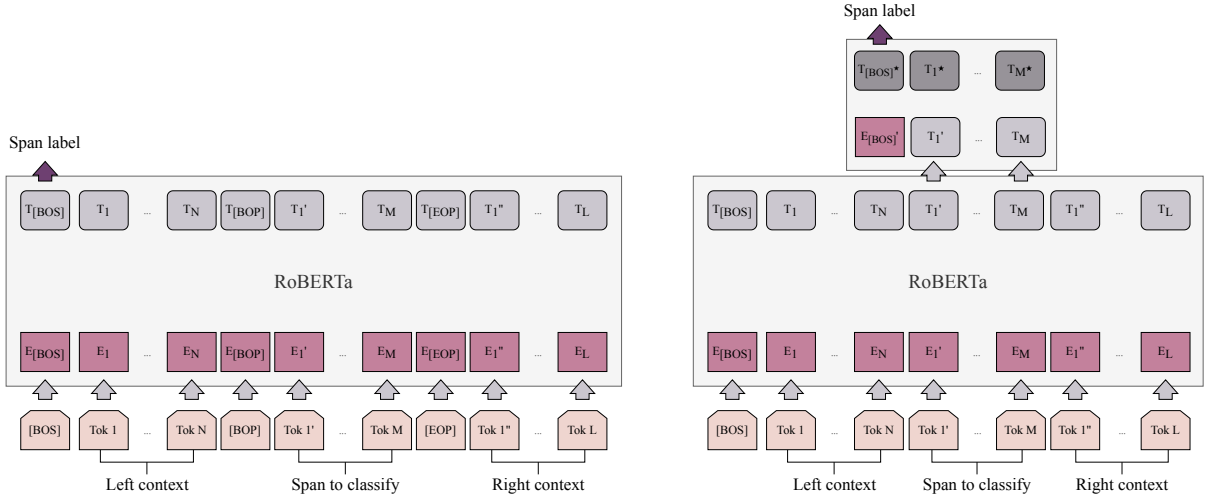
Span label

$T_{[BOS]}$ $T_1$ ... $T_N$ $T_{[BOP]}$ $T_{1'}$ ... $T_M$ $T_{[EOP]}$ $T_{1''}$ ... $T_L$

RoBERTa

$E_{[BOS]}$ $E_1$ ... $E_N$ $E_{[BOP]}$ $E_{1'}$ ... $E_M$ $E_{[EOP]}$ $E_{1''}$ ... $E_L$

[BOS] Tok 1 ... Tok N [BOP] Tok 1' ... Tok M [EOP] Tok 1'' ... Tok L

Left context Span to classify Right context

Span label

$T_{[BOS]^\star}$ $T_{1^\star}$ ... $T_{M^\star}$

$E_{[BOS]'}$ $T_{1'}$ ... $T_M$

$T_{[BOS]}$ $T_1$ ... $T_N$ $T_{1'}$ ... $T_M$ $T_{1''}$ ... $T_L$

RoBERTa

$E_{[BOS]}$ $E_1$ ... $E_N$ $E_{1'}$ ... $E_M$ $E_{1''}$ ... $E_L$

[BOS] Tok 1 ... Tok N Tok 1' ... Tok M Tok 1'' ... Tok L

Left context Span to classify Right context